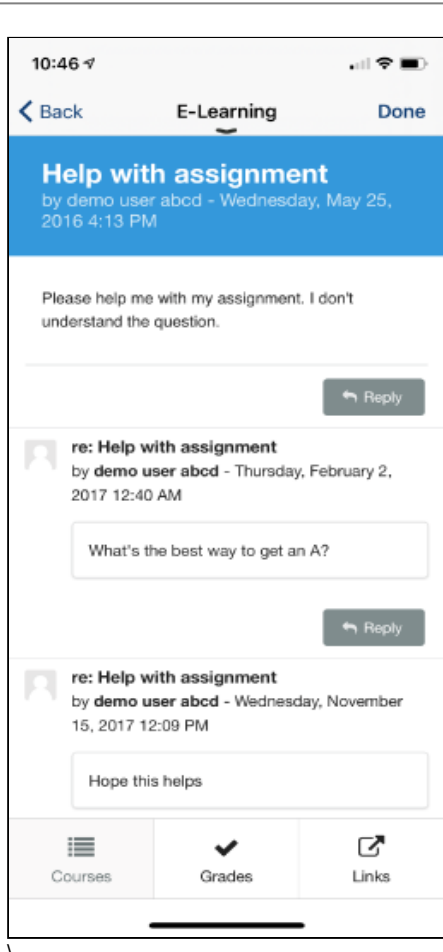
10:46

Back E-Learning Done

Help with assignment
by demo user abcd - Wednesday, May 25, 2016 4:13 PM

Please help me with my assignment. I don't understand the question.

Reply

re: Help with assignment
by demo user abcd - Thursday, February 2, 2017 12:40 AM

What's the best way to get an A?

Reply

re: Help with assignment
by demo user abcd - Wednesday, November 15, 2017 12:09 PM

Hope this helps

Courses Grades Links